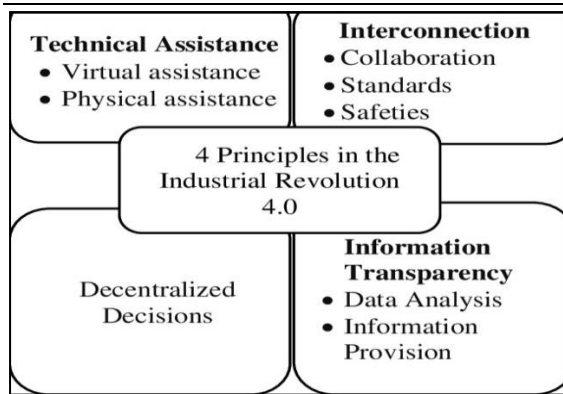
Technical Assistance
• Virtual assistance
• Physical assistance

Interconnection
• Collaboration
• Standards
• Safeties

4 Principles in the Industrial Revolution 4.0

Decentralized Decisions

Information Transparency
• Data Analysis
• Information Provision